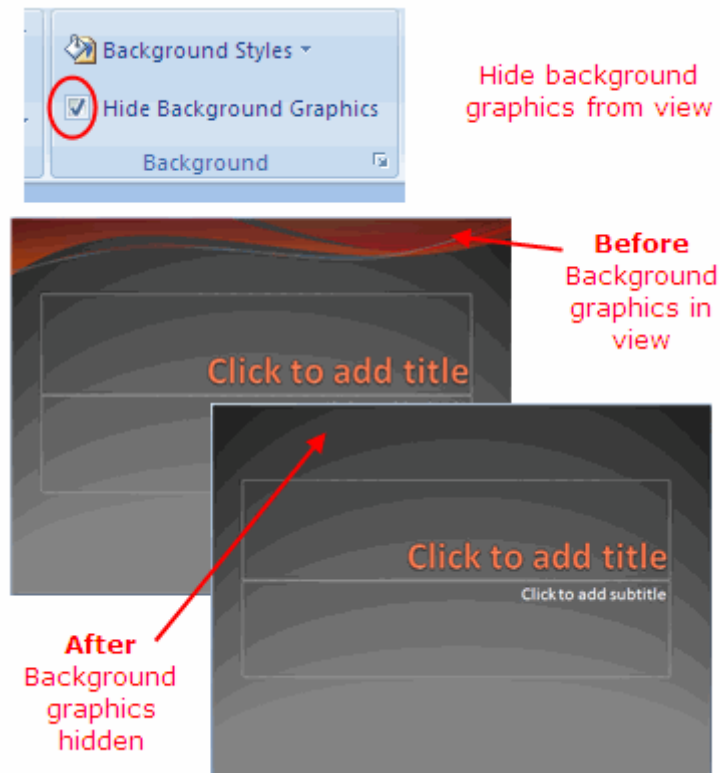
Background Styles

Hide Background Graphics

Background

Hide background graphics from view

Before
Background graphics in view

Click to add title

Click to add title

Click to add subtitle

After
Background graphics hidden